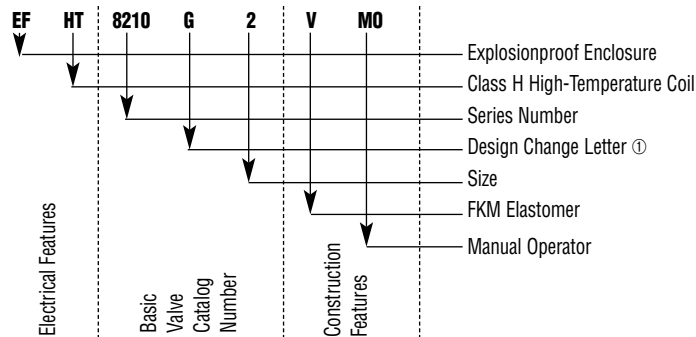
EF HT 8210 G 2 V MO

Explosionproof Enclosure
Class H High-Temperature Coil
Series Number
Design Change Letter ①
Size
FKM Elastomer
Manual Operator

Electrical Features

Basic Valve Catalog Number

Construction Features